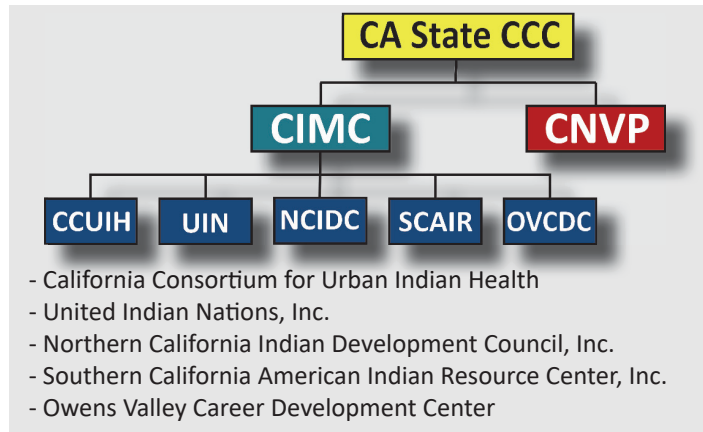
CA State CCC

CIMC

CNVP

CCUIH

UIN

NCIDC

SCAIR

OVCDC

- California Consortium for Urban Indian Health
- United Indian Nations, Inc.
- Northern California Indian Development Council, Inc.
- Southern California American Indian Resource Center, Inc.
- Owens Valley Career Development Center